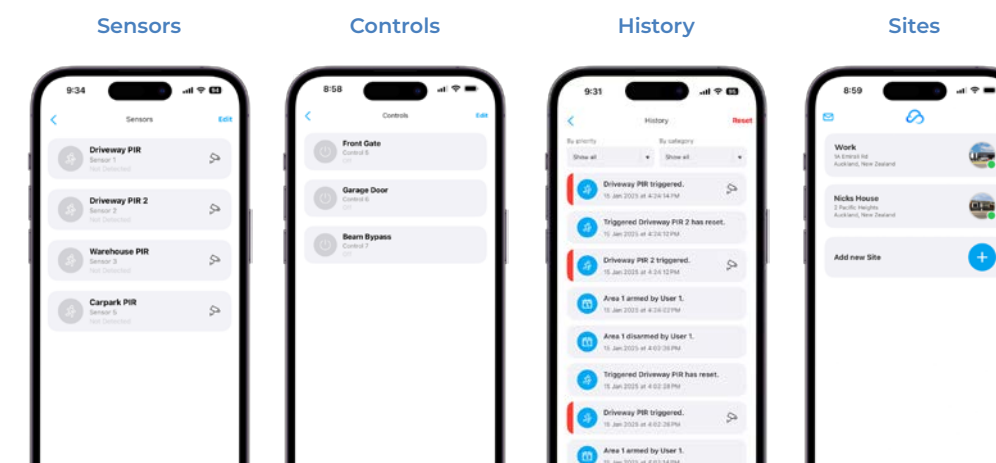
Sensors

9:34

Sensors

Edit

Driveway PIR
Sensor 1
Not Detected

Driveway PIR 2
Sensor 2
Not Detected

Warehouse PIR
Sensor 3
Not Detected

Carpark PIR
Sensor 5
Not Detected

Controls

8:58

Controls

Edit

Front Gate
Control 5
Off

Garage Door
Control 6
Off

Bearn Bypass
Control 7
Off

History

9:31

History

Reset

By priority
Show all

By category
Show all

Driveway PIR triggered.
15 Jan 2025 at 4:24:14 PM

Triggered Driveway PIR 2 has reset.
15 Jan 2025 at 4:24:12 PM

Driveway PIR 2 triggered.
15 Jan 2025 at 4:24:12 PM

Area 1 armed by User 1.
15 Jan 2025 at 4:24:02 PM

Area 1 disarmed by User 1.
15 Jan 2025 at 4:03:28 PM

Triggered Driveway PIR has reset.
15 Jan 2025 at 4:02:28 PM

Driveway PIR triggered.
15 Jan 2025 at 4:02:26 PM

Area 1 armed by User 1.

Sites

8:59

Work
1A Emrall Rd
Auckland, New Zealand

Nicks House
2 Pacific Heights
Auckland, New Zealand

Add new Site